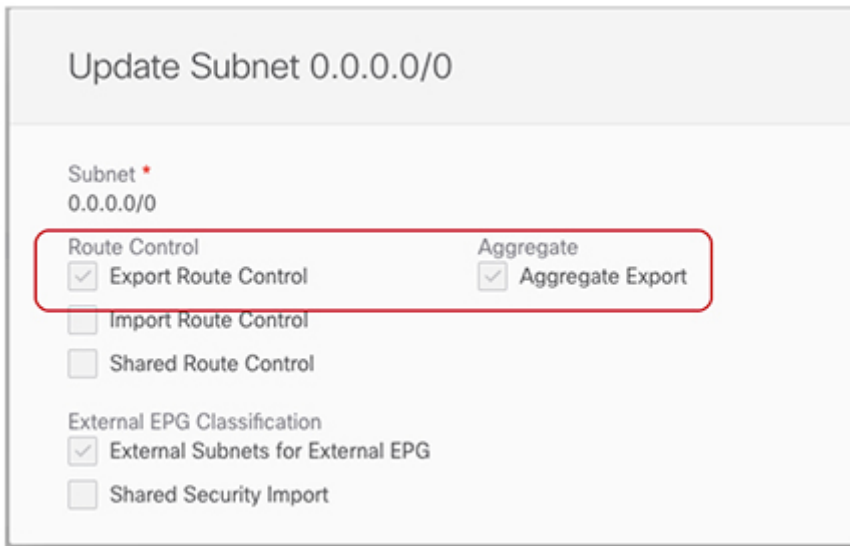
Update Subnet 0.0.0.0/0

Subnet *
0.0.0.0/0

Route Control
Export Route Control
Import Route Control
Shared Route Control

Aggregate
Aggregate Export

External EPG Classification
External Subnets for External EPG
Shared Security Import